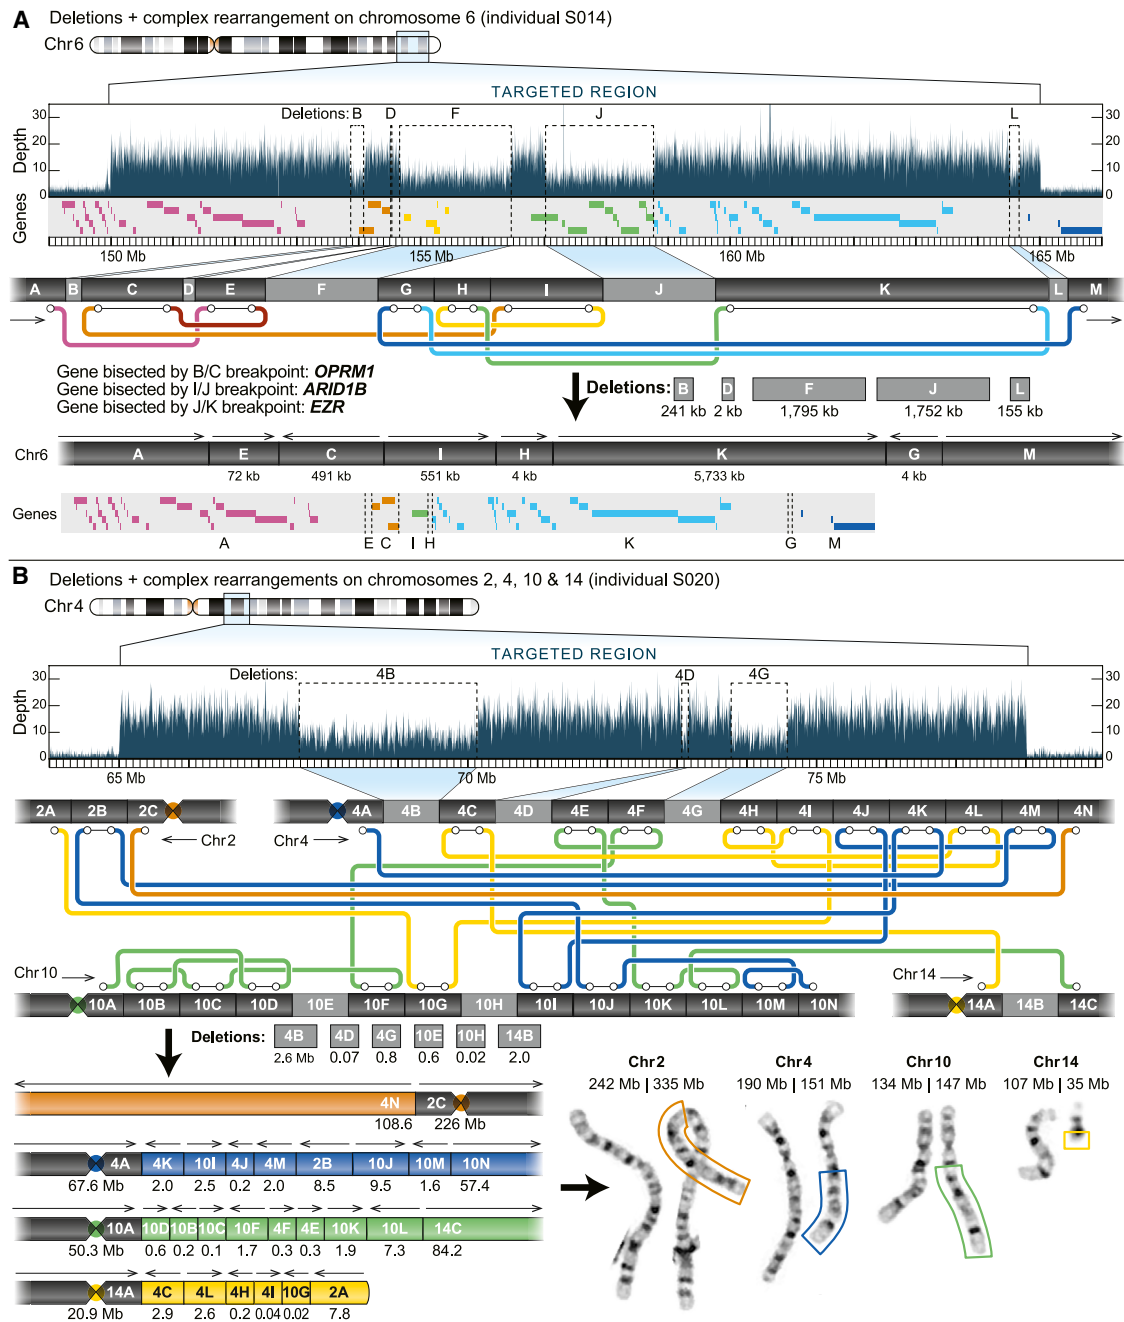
A Deletions + complex rearrangement on chromosome 6 (individual S014)

Chr6

TARGETED REGION

Depth 30 20 10 0
Deletions: B D F J L
30 20 10 0

Genes

150 Mb 155 Mb 160 Mb 165 Mb

A B C D E F G H I J K L M

Gene bisected by B/C breakpoint: OPRM1
Gene bisected by I/J breakpoint: ARID1B
Gene bisected by J/K breakpoint: EZR

Deletions: B D F J L
241 kb 2 kb 1,795 kb 1,752 kb 155 kb

Chr6 A E C I H K G M
72 kb 491 kb 551 kb 4 kb 5,733 kb 4 kb

Genes
A E C I H K G M

B Deletions + complex rearrangements on chromosomes 2, 4, 10 & 14 (individual S020)

Chr4

TARGETED REGION

Depth 30 20 10 0
Deletions: 4B 4D 4G
30 20 10 0

65 Mb 70 Mb 75 Mb

2A 2B 2C ← Chr2
Chr4 → 4A 4B 4C 4D 4E 4F 4G 4H 4I 4J 4K 4L 4M 4N

Chr10 → 10A 10B 10C 10D 10E 10F 10G 10H 10I 10J 10K 10L 10M 10N
Chr14 → 14A 14B 14C

Deletions: 4B 4D 4G 10E 10H 14B
2.6 Mb 0.07 0.8 0.6 0.02 2.0

4N 2C
108.6 226 Mb

4A 4K 10I 4J 4M 2B 10J 10M 10N
67.6 Mb 2.0 2.5 0.2 2.0 8.5 9.5 1.6 57.4

10A 10D 10B 10C 10F 4F 4E 10K 10L 14C
50.3 Mb 0.6 0.2 0.1 1.7 0.3 0.3 1.9 7.3 84.2

14A 4C 4L 4H 4I 10G 2A
20.9 Mb 2.9 2.6 0.2 0.04 0.02 7.8

Chr2 242 Mb | 335 Mb
Chr4 190 Mb | 151 Mb
Chr10 134 Mb | 147 Mb
Chr14 107 Mb | 35 Mb